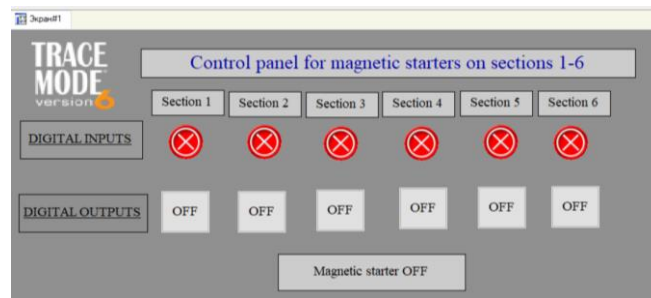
Экран#1

TRACE MODE version 6

Control panel for magnetic starters on sections 1-6

Section 1 Section 2 Section 3 Section 4 Section 5 Section 6

DIGITAL INPUTS

DIGITAL OUTPUTS

OFF OFF OFF OFF OFF OFF

Magnetic starter OFF